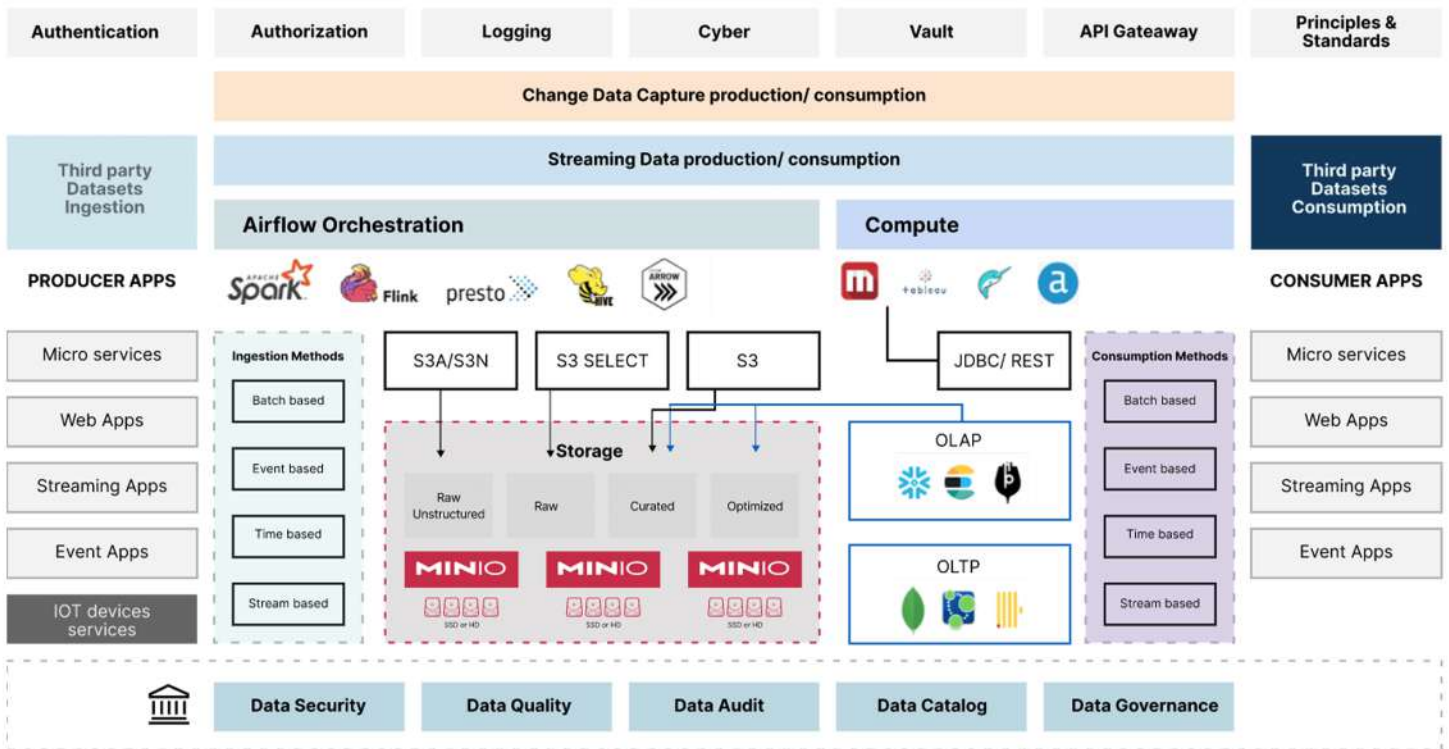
Authentication

Authorization

Logging

Cyber

Vault

API Gateway

Principles & Standards

Change Data Capture production/ consumption

Third party Datasets Ingestion

Streaming Data production/ consumption

Third party Datasets Consumption

Airflow Orchestration

Compute

PRODUCER APPS

APACHE Spark

Flink

presto

HIVE

ARROW

+ableau

CONSUMER APPS

Micro services

Web Apps

Streaming Apps

Event Apps

IOT devices services

Ingestion Methods

Batch based

Event based

Time based

Stream based

S3A/S3N

S3 SELECT

S3

JDBC/ REST

Storage

Raw Unstructured

Raw

Curated

Optimized

MINIO

SSD or HD

MINIO

SSD or HD

MINIO

SSD or HD

OLAP

OLTP

Consumption Methods

Batch based

Event based

Time based

Stream based

Micro services

Web Apps

Streaming Apps

Event Apps

Data Security

Data Quality

Data Audit

Data Catalog

Data Governance